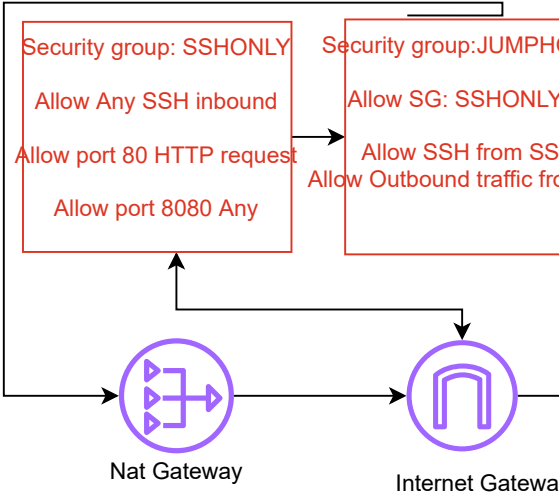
Security group: SSHONLY

Allow Any SSH inbound

Allow port 80 HTTP request

Allow port 8080 Any

Security group:JUMPH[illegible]

Allow SG: SSHONLY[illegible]

Allow SSH from SS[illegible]

Allow Outbound traffic fro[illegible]

Nat Gateway

Internet Gatewa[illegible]